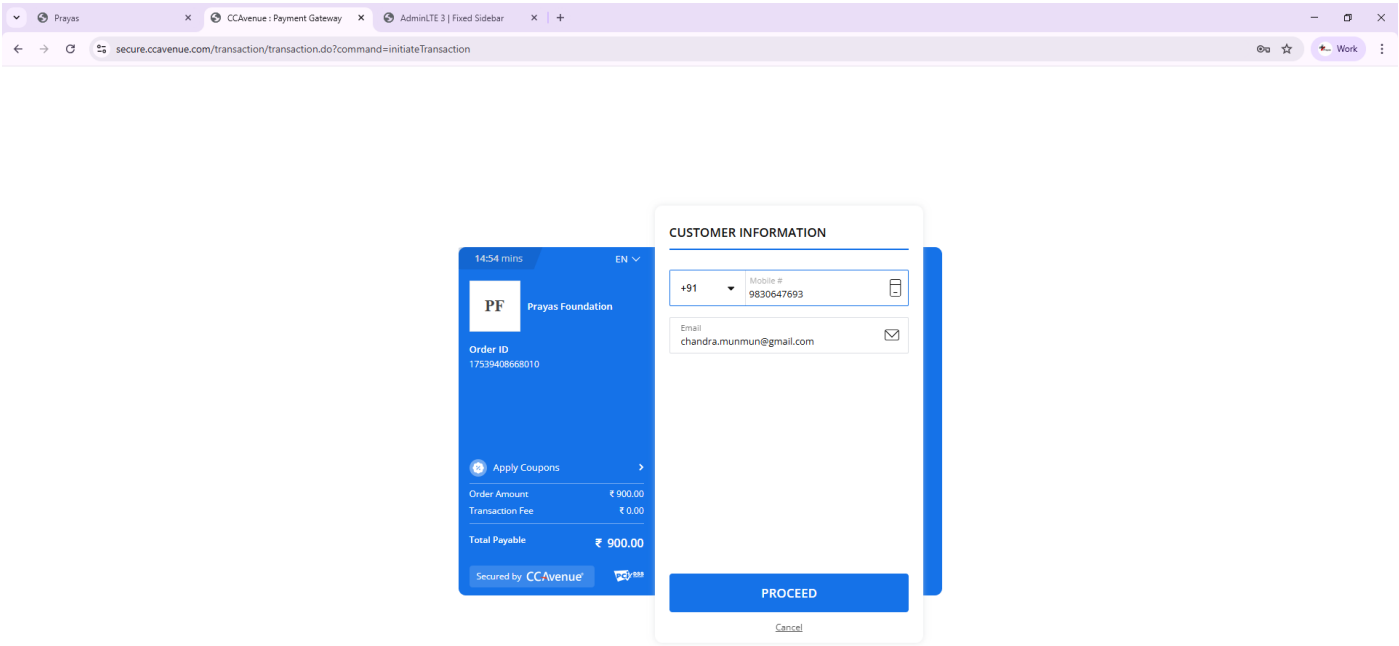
Prayas
CCAvenue : Payment Gateway
AdminLTE 3 | Fixed Sidebar
secure.ccavenue.com/transaction/transaction.do?command=initiateTransaction
Work

14:54 mins
EN
PF
Prayas Foundation
Order ID
17539408668010

Apply Coupons
Order Amount ₹ 900.00
Transaction Fee ₹ 0.00
Total Payable ₹ 900.00
Secured by CCAvenue

CUSTOMER INFORMATION
+91
Mobile #
9830647693
Email
chandra.munmun@gmail.com
PROCEED
Cancel